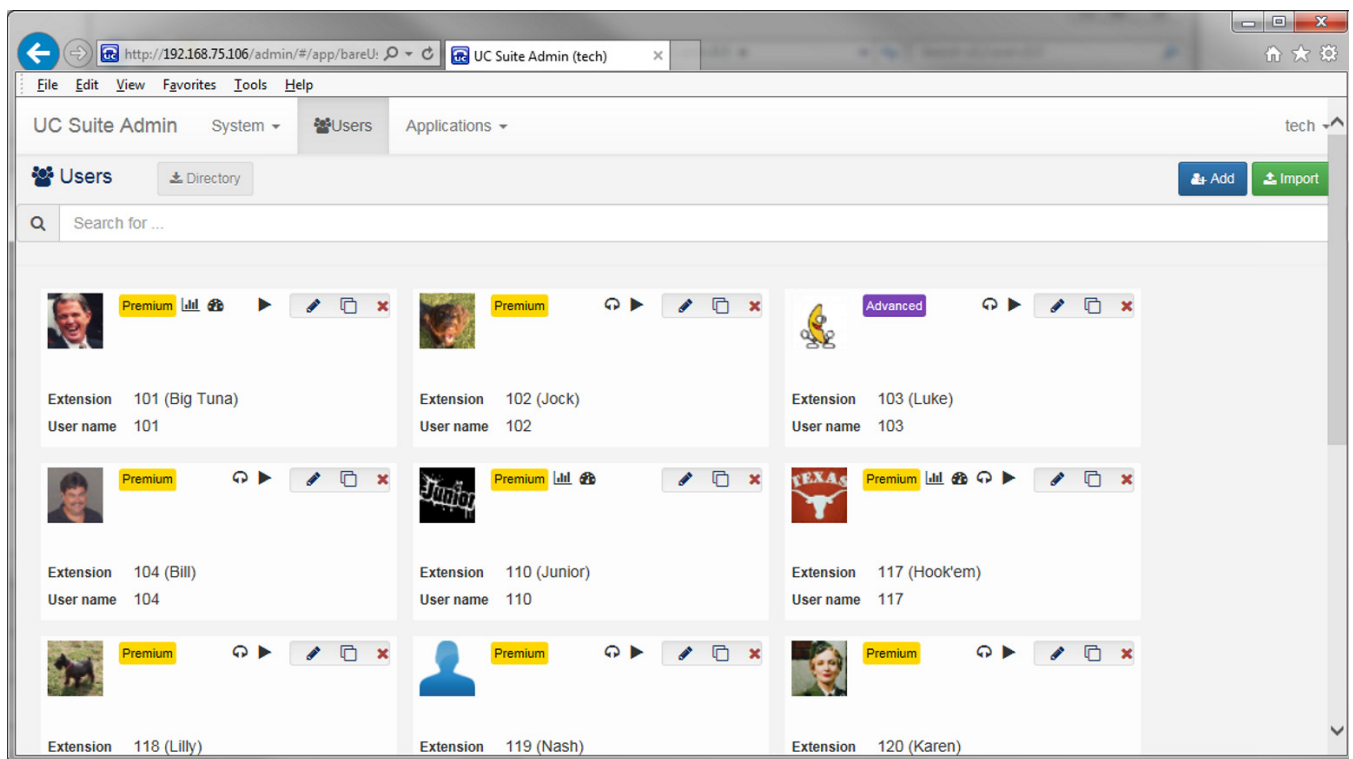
http://192.168.75.106/admin/#/app/bareU UC Suite Admin (tech)

File Edit View Favorites Tools Help

UC Suite Admin System Users Applications tech

Users Directory Add Import

Search for ...

Premium
Extension 101 (Big Tuna)
User name 101

Premium
Extension 102 (Jock)
User name 102

Advanced
Extension 103 (Luke)
User name 103

Premium
Extension 104 (Bill)
User name 104

Premium
Extension 110 (Junior)
User name 110

TEXAS
Premium
Extension 117 (Hook'em)
User name 117

Premium
Extension 118 (Lilly)

Premium
Extension 119 (Nash)

Premium
Extension 120 (Karen)